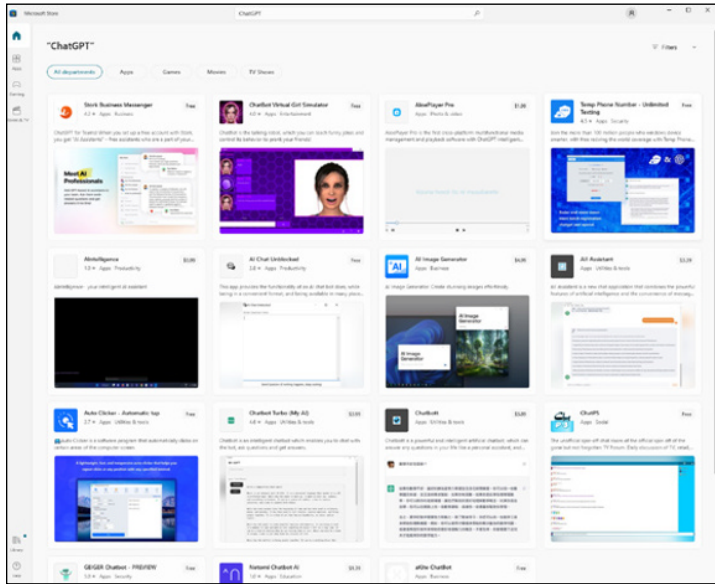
Microsoft Store

ChatGPT

"ChatGPT"

Filters

All departments

Apps

Games

Movies

TV Shows

Home

Apps

Gaming

Movies & TV

Library

Help

Stork Business Messenger

Free

Apps Business

ChatBot Virtual Girl Simulator

Free

Apps Entertainment

AbsPlayer Pro

$1.99

Apps Photo & video

Temp Phone Number - Unlimited Texting

Free

Apps Security

Meet AI Professionals

AIntelligence

$3.99

Apps Productivity

AI Chat Unlocked

Free

Apps Productivity

AI Image Generator

$4.99

Apps Business

AI Image Generator

AI Image Generator

AIX Assistant

$3.29

Apps Utilities & tools

Auto Clicker - Automatic tap

Free

Apps Utilities & tools

Chatbot Turbo (My AI)

$3.99

Apps Utilities & tools

ChatBott

$4.99

Apps Utilities & tools

ChatPS

Free

Apps Social

GEIGER Chatbot - PREVIEW

Apps Security

Natural Chatbot AI

$5.59

Apps Education

aiDie ChatBot

Free